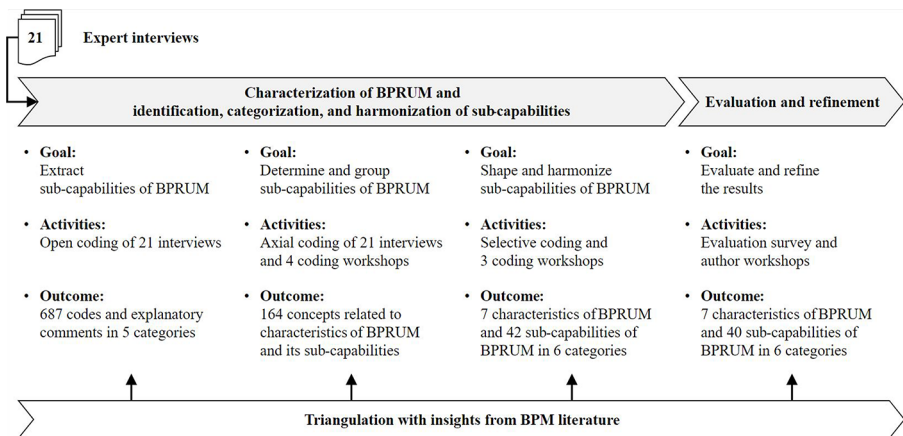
21

Expert interviews

Characterization of BPRUM and identification, categorization, and harmonization of sub-capabilities

Evaluation and refinement

• Goal:
Extract sub-capabilities of BPRUM

• Activities:
Open coding of 21 interviews

• Outcome:
687 codes and explanatory comments in 5 categories

• Goal:
Determine and group sub-capabilities of BPRUM

• Activities:
Axial coding of 21 interviews and 4 coding workshops

• Outcome:
164 concepts related to characteristics of BPRUM and its sub-capabilities

• Goal:
Shape and harmonize sub-capabilities of BPRUM

• Activities:
Selective coding and 3 coding workshops

• Outcome:
7 characteristics of BPRUM and 42 sub-capabilities of BPRUM in 6 categories

• Goal:
Evaluate and refine the results

• Activities:
Evaluation survey and author workshops

• Outcome:
7 characteristics of BPRUM and 40 sub-capabilities of BPRUM in 6 categories

Triangulation with insights from BPM literature